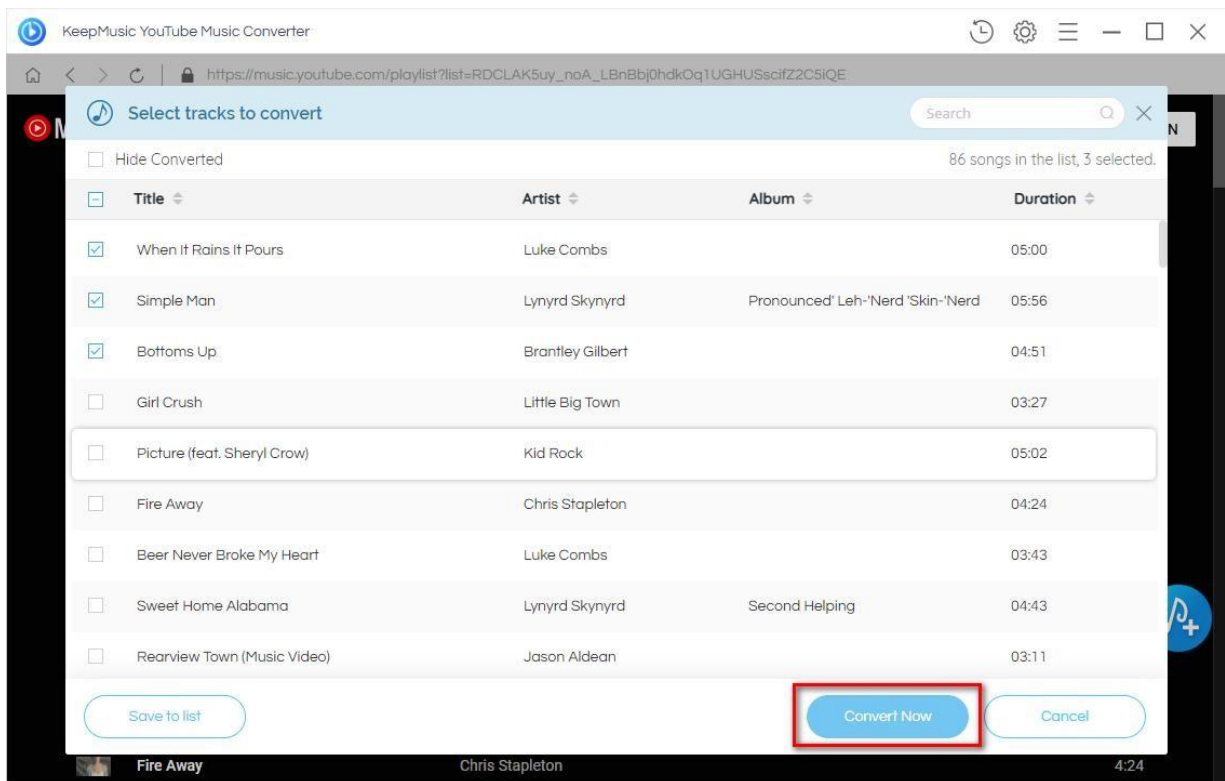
KeepMusic YouTube Music Converter

https://music.youtube.com/playlist?list=RDCLAK5uy_noA_LBnBbj0hdkOq1UGHUSscifZ2C5iQE

Select tracks to convert

Search

N

Hide Converted

86 songs in the list, 3 selected.

| Title | Artist | Album | Duration |
|---|---|---|---|
| When It Rains It Pours | Luke Combs | | 05:00 |
| Simple Man | Lynyrd Skynyrd | Pronounced' Leh-'Nerd 'Skin-'Nerd | 05:56 |
| Bottoms Up | Brantley Gilbert | | 04:51 |
| Girl Crush | Little Big Town | | 03:27 |
| Picture (feat. Sheryl Crow) | Kid Rock | | 05:02 |
| Fire Away | Chris Stapleton | | 04:24 |
| Beer Never Broke My Heart | Luke Combs | | 03:43 |
| Sweet Home Alabama | Lynyrd Skynyrd | Second Helping | 04:43 |
| Rearview Town (Music Video) | Jason Aldean | | 03:11 |

Save to list

Convert Now

Cancel

Fire Away

Chris Stapleton

4:24